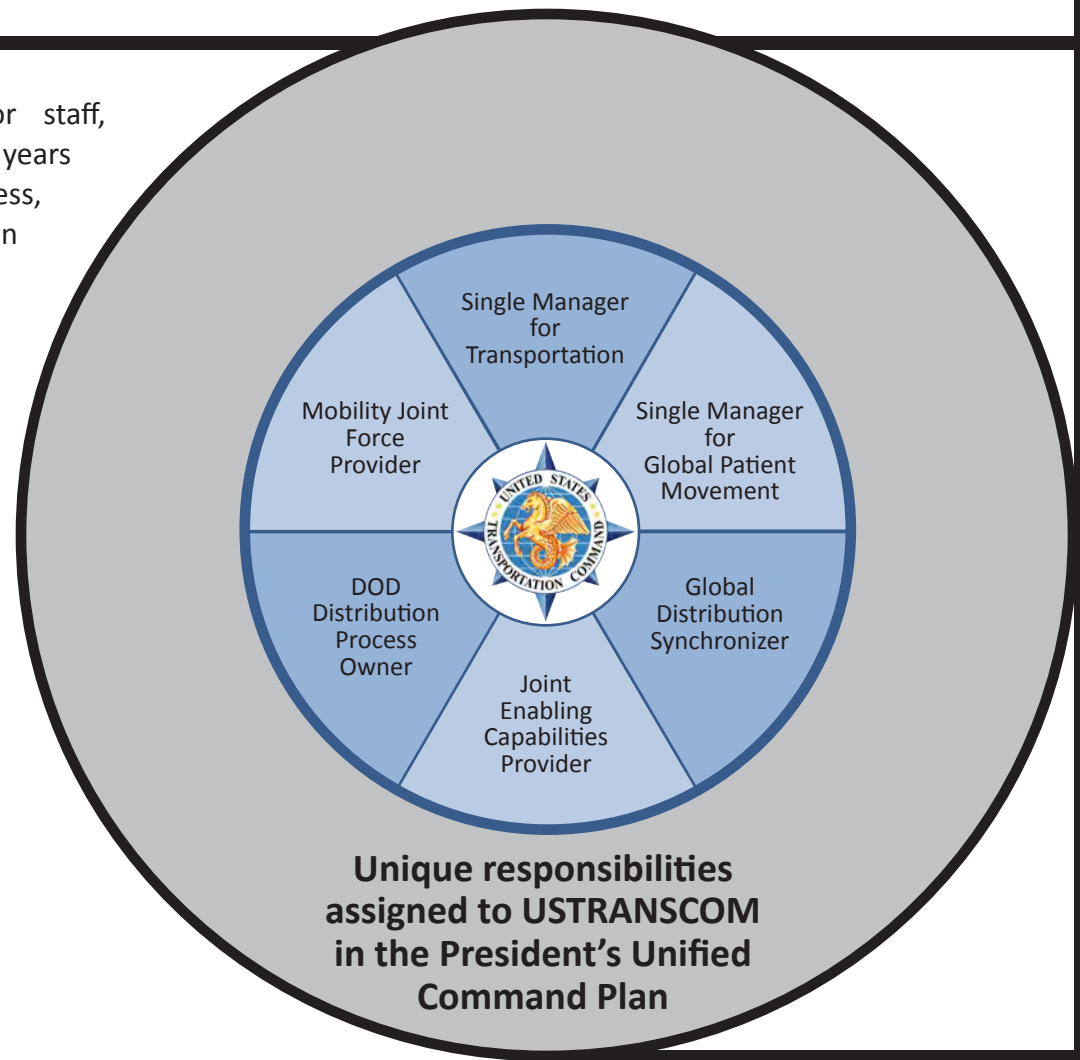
or staff,
years
ess,
n

Single Manager for Transportation

Single Manager for Global Patient Movement

Global Distribution Synchronizer

Joint Enabling Capabilities Provider

DOD Distribution Process Owner

Mobility Joint Force Provider

UNITED STATES TRANSPORTATION COMMAND

Unique responsibilities assigned to USTRANSCOM in the President's Unified Command Plan